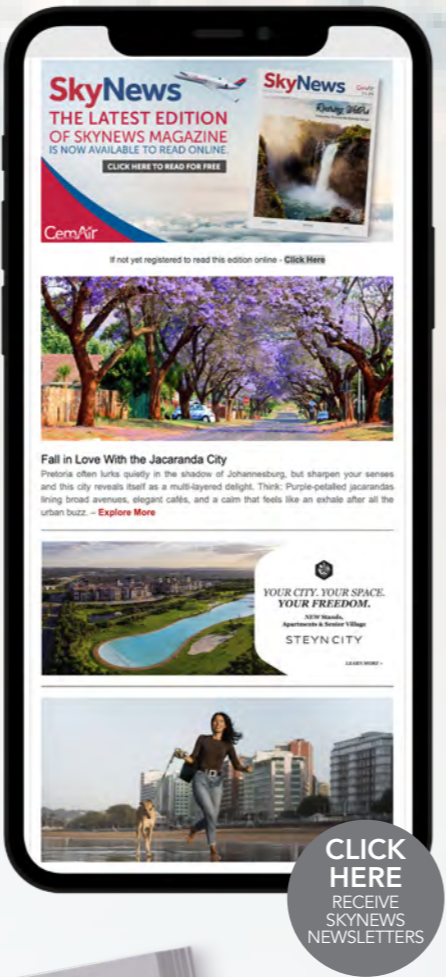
SkyNews
THE LATEST EDITION OF SKYNEWS MAGAZINE IS NOW AVAILABLE TO READ ONLINE.
CLICK HERE TO READ FOR FREE
CemAir

SkyNews
Roaring Waters

If not yet registered to read this edition online - Click Here

Fall in Love With the Jacaranda City
Pretoria often lurks quietly in the shadow of Johannesburg, but sharpen your senses and this city reveals itself as a multi-layered delight. Think: Purple-petalled jacarandas lining broad avenues, elegant cafés, and a calm that feels like an exhale after all the urban buzz. – Explore More

YOUR CITY. YOUR SPACE. YOUR FREEDOM.
NEW Stands, Apartments & Senior Village
STEYN CITY
LEARN MORE >

CLICK HERE
RECEIVE SKYNEWS NEWSLETTERS